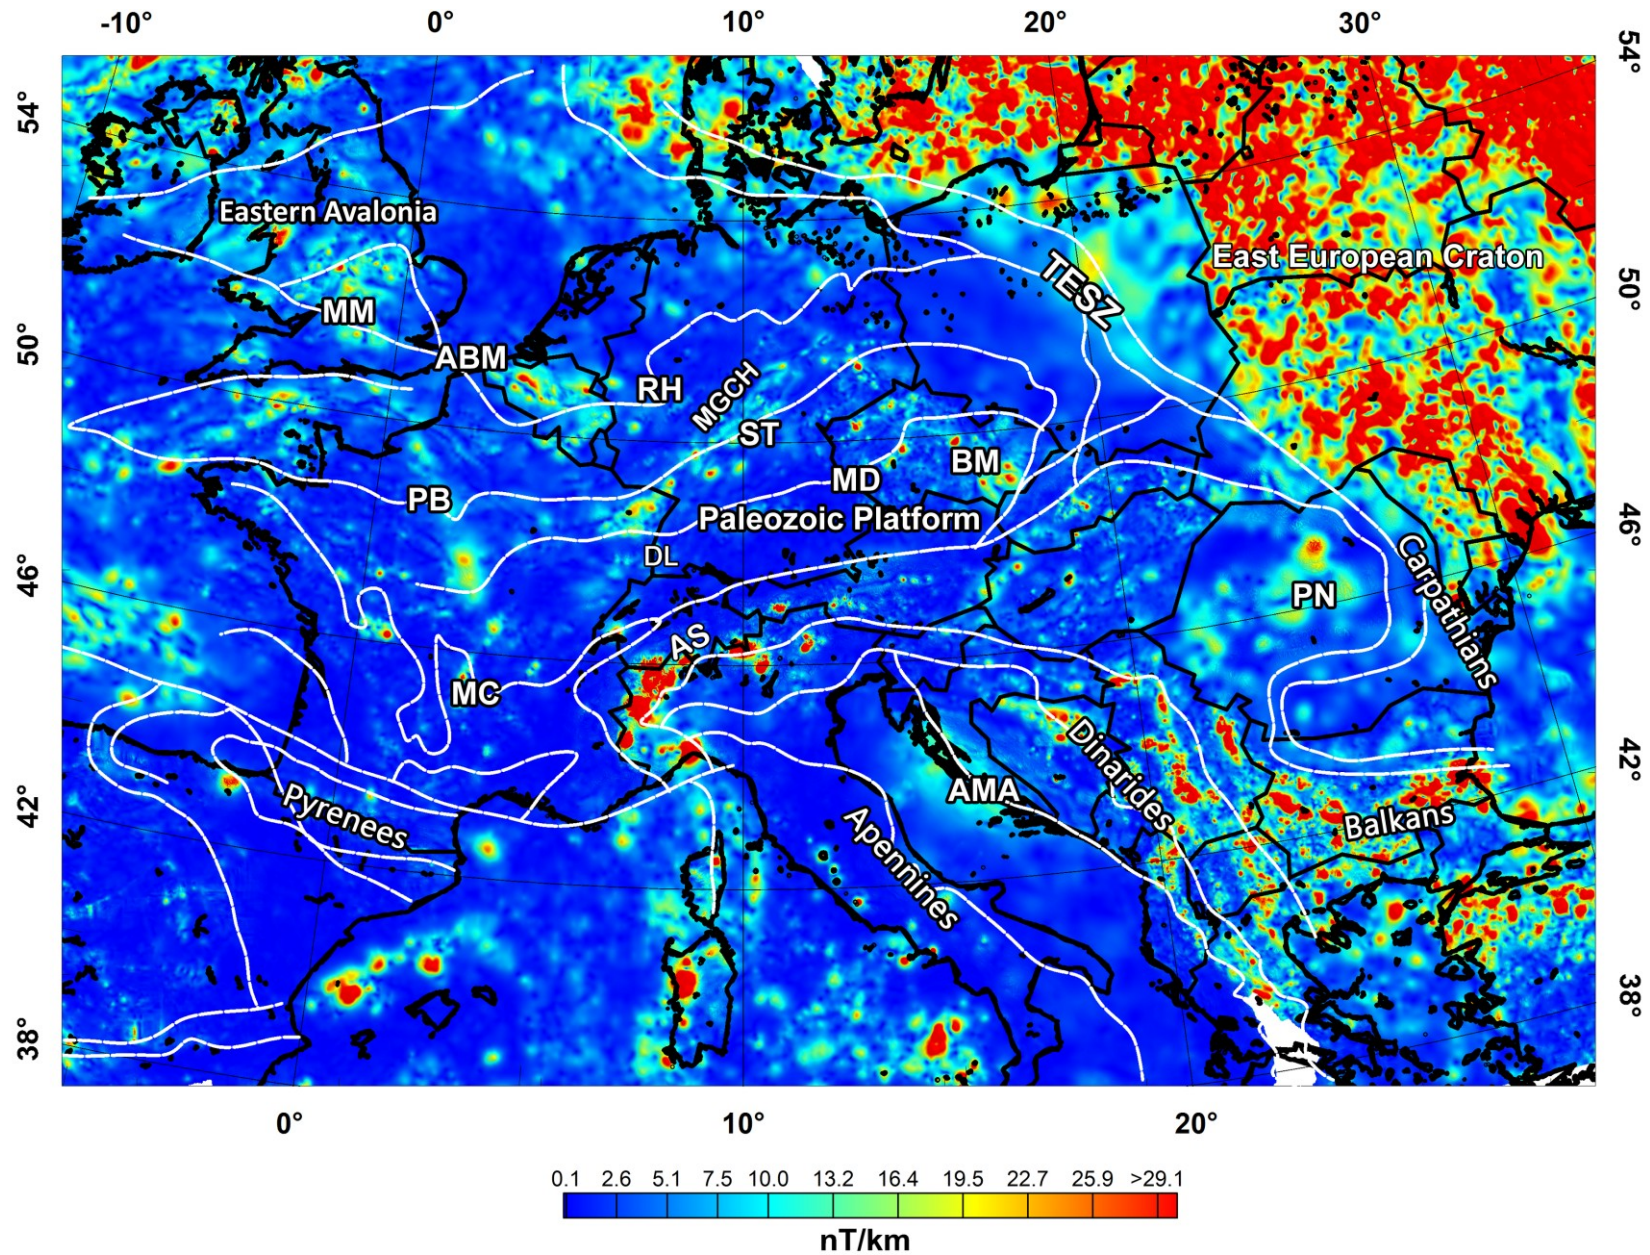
-10° 0° 10° 20° 30°

54° 50° 46° 42° 38°

54° 50° 46° 42° 38°

Eastern Avalonia
MM
ABM
RH
MGCH
ST
PB
MD
BM
Paleozoic Platform
DL
TESZ
East European Craton
PN
Carpathians
AS
MC
Pyrenees
AMA
Dinarides
Apennines
Balkans

0° 10° 20°

0.1 2.6 5.1 7.5 10.0 13.2 16.4 19.5 22.7 25.9 >29.1

nT/km